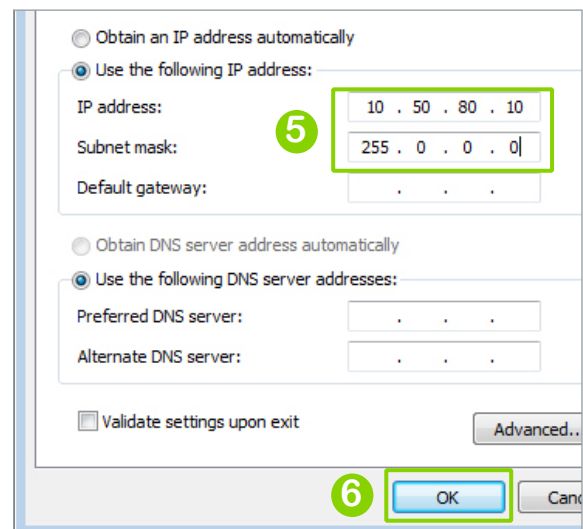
Obtain an IP address automatically
Use the following IP address:
IP address: 10 . 50 . 80 . 10
Subnet mask: 255 . 0 . 0 . 0
5
Default gateway: . . .
Obtain DNS server address automatically
Use the following DNS server addresses:
Preferred DNS server: . . .
Alternate DNS server: . . .
Validate settings upon exit
Advanced...
6
OK
Canc